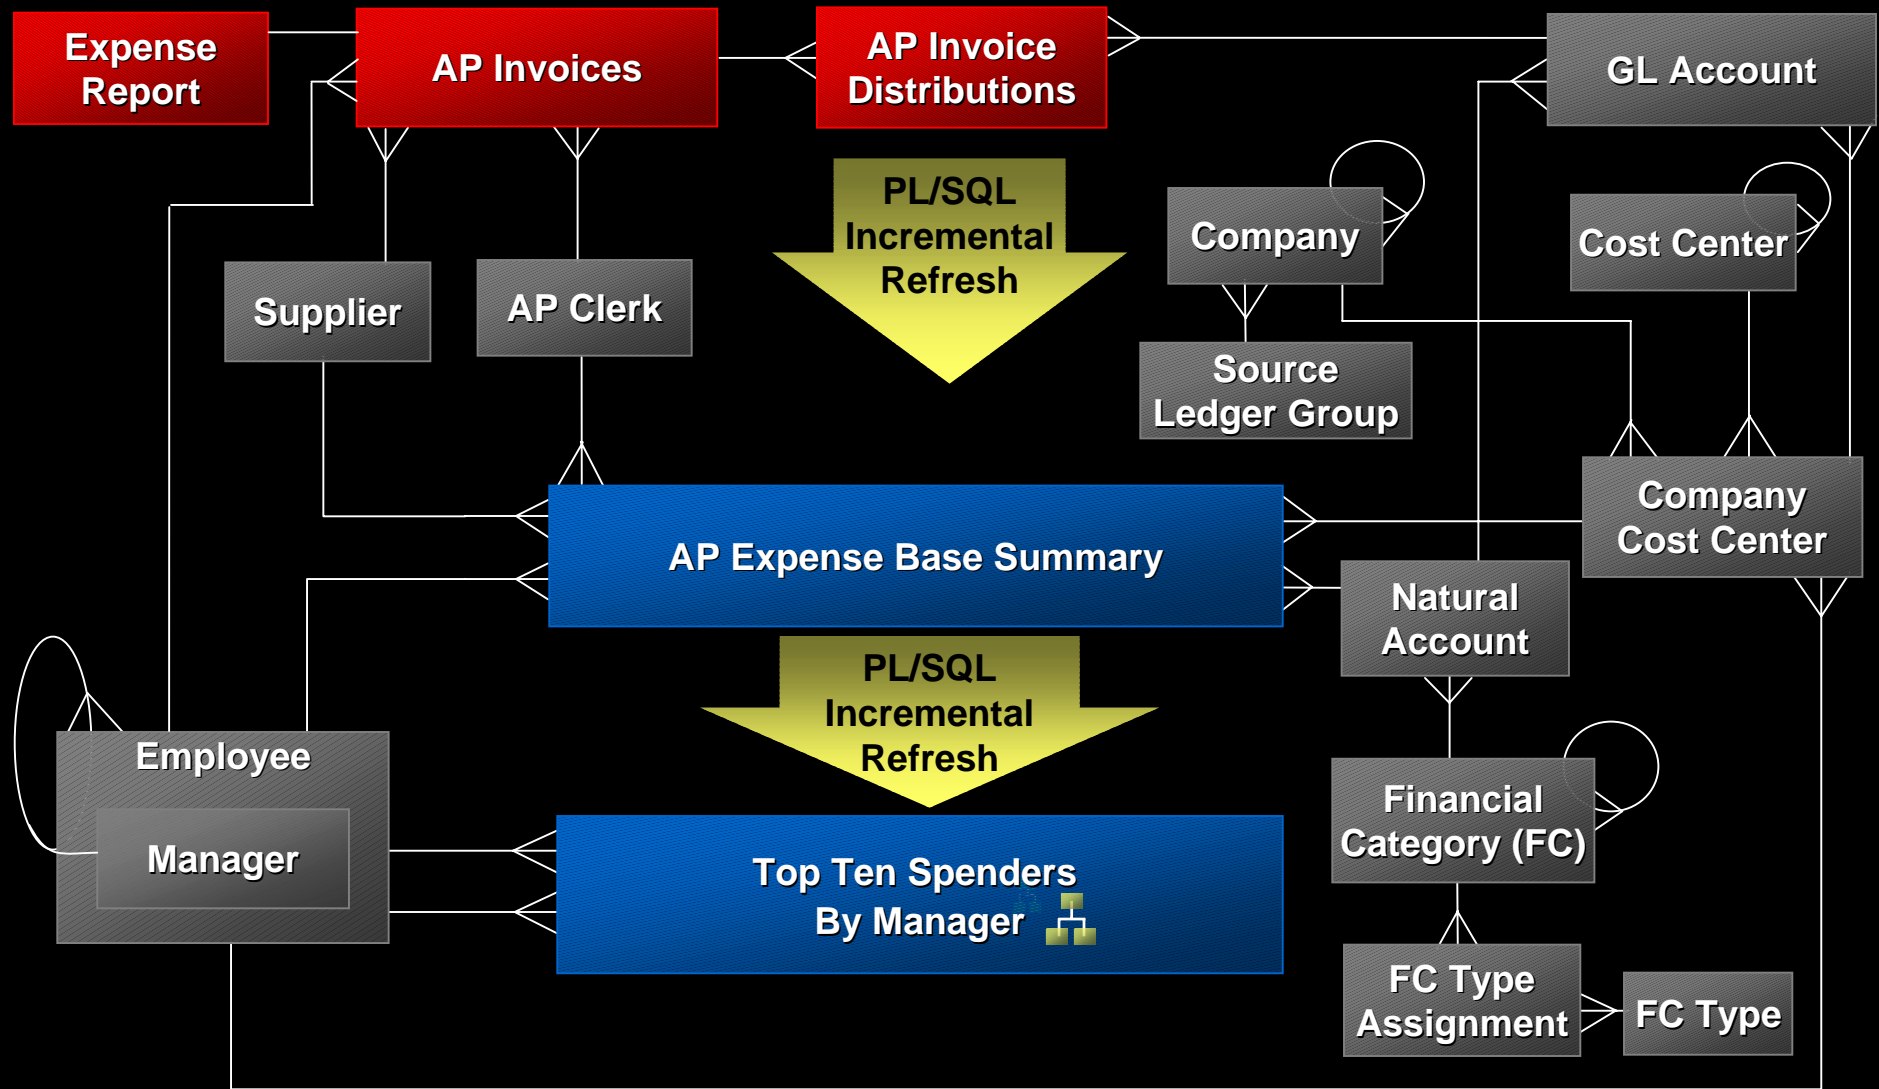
Expense Report

AP Invoices

AP Invoice Distributions

GL Account

PL/SQL Incremental Refresh

Company

Cost Center

Supplier

AP Clerk

Source Ledger Group

Company Cost Center

AP Expense Base Summary

Natural Account

PL/SQL Incremental Refresh

Employee

Manager

Financial Category (FC)

Top Ten Spenders By Manager

FC Type Assignment

FC Type